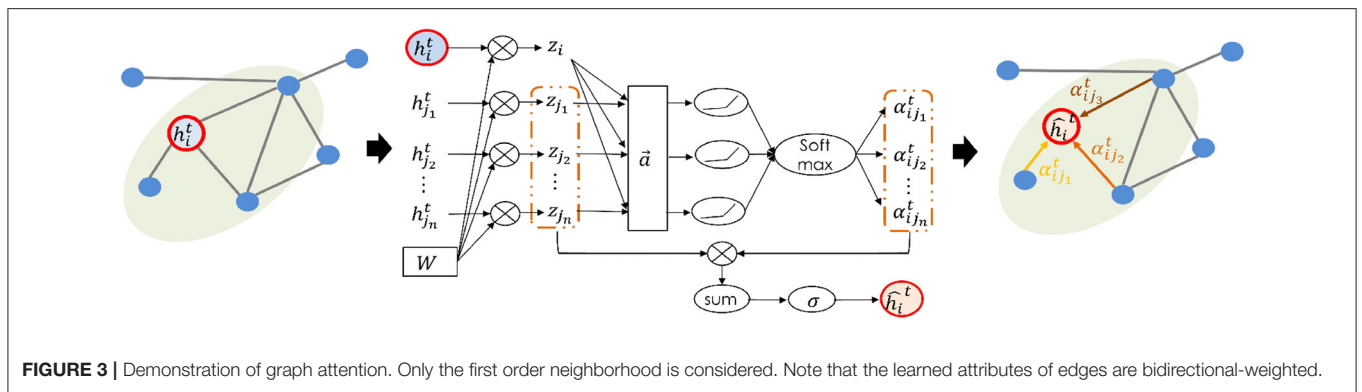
$h_i^t$

$h_i^t$

$z_i$

$h_{j_1}^t$

$z_{j_1}$

$h_{j_2}^t$

$z_{j_2}$

$\vec{a}$

Soft max

$\alpha_{ij_1}^t$

$\alpha_{ij_2}^t$

$\alpha_{ij_n}^t$

$h_{j_n}^t$

$z_{j_n}$

$W$

sum

$\sigma$

$\widehat{h_i}^t$

$\alpha_{ij_3}^t$

$\widehat{h_i}^t$

$\alpha_{ij_2}^t$

$\alpha_{ij_1}^t$

FIGURE 3 | Demonstration of graph attention. Only the first order neighborhood is considered. Note that the learned attributes of edges are bidirectional-weighted.